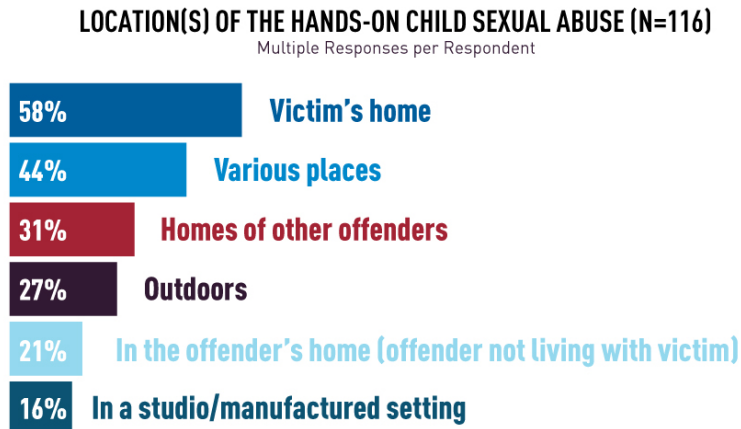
LOCATION(S) OF THE HANDS-ON CHILD SEXUAL ABUSE (N=116)
Multiple Responses per Respondent

58% Victim's home

44% Various places

31% Homes of other offenders

27% Outdoors

21% In the offender's home (offender not living with victim)

16% In a studio/manufactured setting